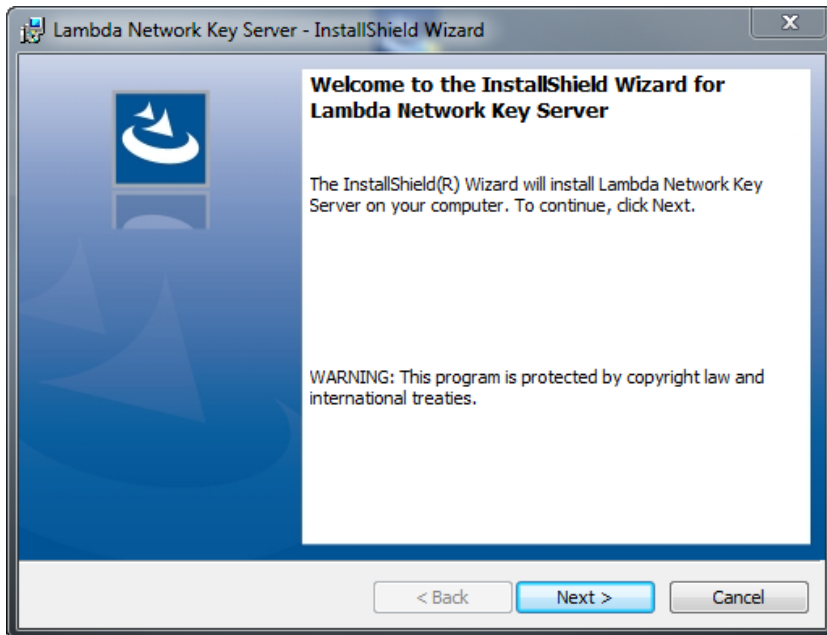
Lambda Network Key Server - InstallShield Wizard

X

Welcome to the InstallShield Wizard for Lambda Network Key Server

The InstallShield(R) Wizard will install Lambda Network Key Server on your computer. To continue, click Next.

WARNING: This program is protected by copyright law and international treaties.

< Back

Next >

Cancel